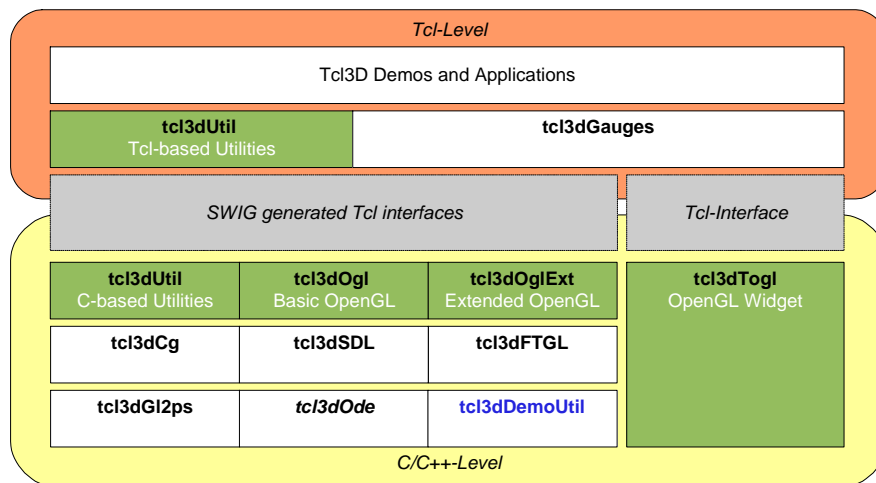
Tcl-Level

Tcl3D Demos and Applications

tcl3dUtil
Tcl-based Utilities

tcl3dGauges

SWIG generated Tcl interfaces

Tcl-Interface

tcl3dUtil
C-based Utilities

tcl3dOgl
Basic OpenGL

tcl3dOglExt
Extended OpenGL

tcl3dTogl
OpenGL Widget

tcl3dCg

tcl3dSDL

tcl3dFTGL

tcl3dGl2ps

tcl3dOde

tcl3dDemoUtil

C/C++-Level